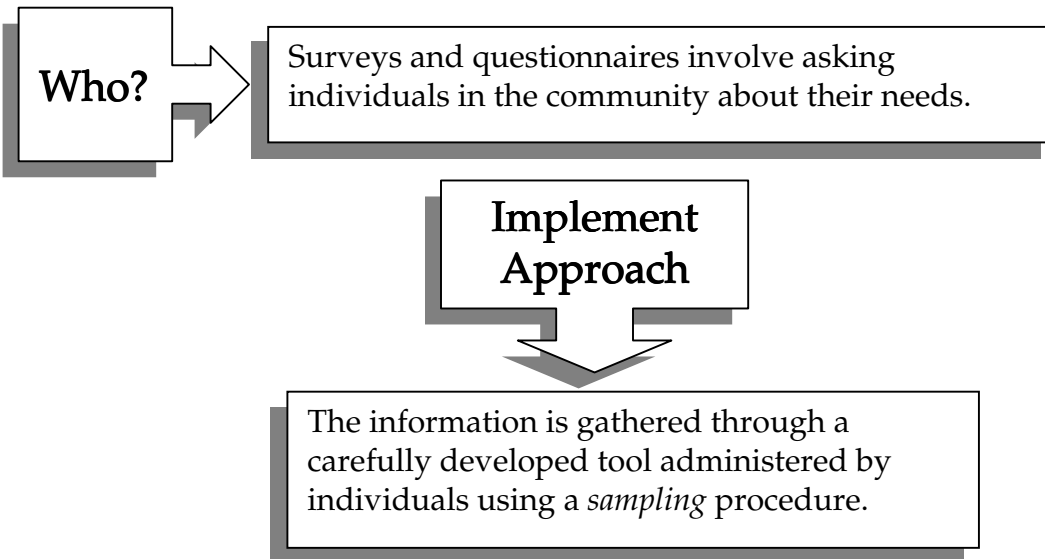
Who?

Surveys and questionnaires involve asking individuals in the community about their needs.

Implement Approach

The information is gathered through a carefully developed tool administered by individuals using a *sampling* procedure.